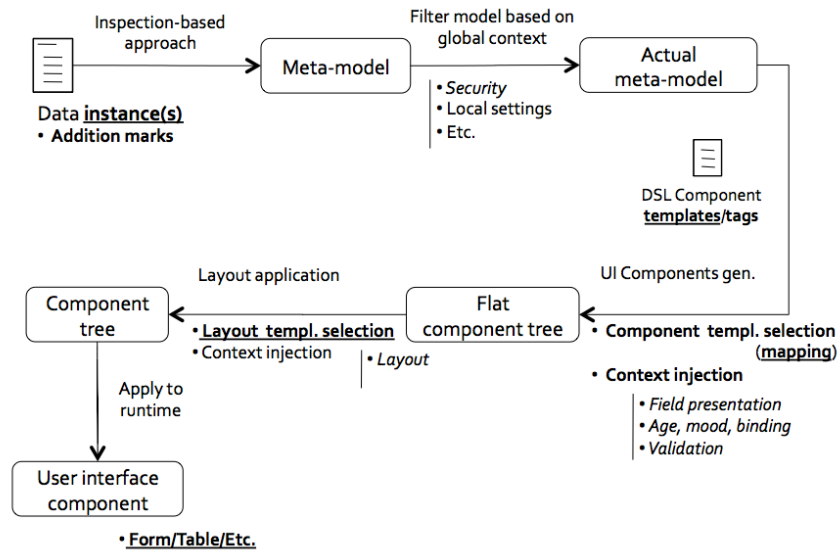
Inspection-based approach

Data instance(s)
• Addition marks

Meta-model

Filter model based on global context

• Security
• Local settings
• Etc.

Actual meta-model

DSL Component templates/tags

UI Components gen.

• Component templ. selection (mapping)
• Context injection
• Field presentation
• Age, mood, binding
• Validation

Flat component tree

Layout application

• Layout templ. selection
• Context injection
• Layout

Component tree

Apply to runtime

User interface component

• Form/Table/Etc.